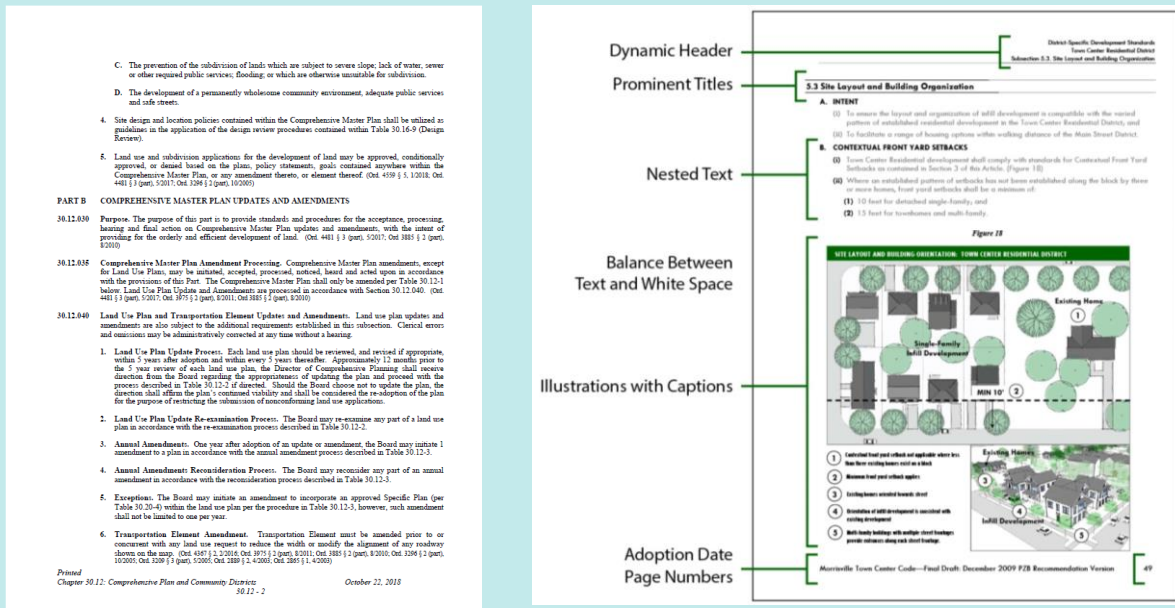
C. The prevention of the subdivision of lands which are subject to severe slope; lack of water, sewer or other required public services; flooding; or which are otherwise unsuitable for subdivision.

D. The development of a permanently wholesome community environment, adequate public services and safe streets.

4. Site design and location policies contained within the Comprehensive Master Plan shall be utilized as guidelines in the application of the design review procedures contained within Table 30.16-9 (Design Review).

5. Land use and subdivision applications for the development of land may be approved, conditionally approved, or denied based on the plans, policy statements, goals contained anywhere within the Comprehensive Master Plan, or any amendment thereto, or element thereof. (Ord. 4559 § 5, 1/2018; Ord. 4481 § 3 (part), 5/2017; Ord. 3296 § 2 (part), 10/2005)

PART B COMPREHENSIVE MASTER PLAN UPDATES AND AMENDMENTS

30.12.030 Purpose. The purpose of this part is to provide standards and procedures for the acceptance, processing, hearing and final action on Comprehensive Master Plan updates and amendments, with the intent of providing for the orderly and efficient development of land. (Ord. 4481 § 3 (part), 5/2017; Ord. 3885 § 2 (part), 8/2010)

30.12.035 Comprehensive Master Plan Amendment Processing. Comprehensive Master Plan amendments, except for Land Use Plans, may be initiated, accepted, processed, noticed, heard and acted upon in accordance with the provisions of this Part. The Comprehensive Master Plan shall only be amended per Table 30.12-1 below. Land Use Plan Updates and Amendments are processed in accordance with Section 30.12.040. (Ord. 4481 § 3 (part), 5/2017; Ord. 3975 § 2 (part), 8/2011; Ord. 3885 § 2 (part), 8/2010)

30.12.040 Land Use Plan and Transportation Element Updates and Amendments. Land use plan updates and amendments are also subject to the additional requirements established in this subsection. Clerical errors and omissions may be administratively corrected at any time without a hearing.

1. Land Use Plan Update Process. Each land use plan should be reviewed, and revised if appropriate, within 5 years after adoption and within every 5 years thereafter. Approximately 12 months prior to the 5 year review of each land use plan, the Director of Comprehensive Planning shall receive direction from the Board regarding the appropriateness of updating the plan and proceed with the process described in Table 30.12-2 if directed. Should the Board choose not to update the plan, the direction shall affirm the plan's continued viability and shall be considered the re-adoption of the plan for the purpose of restricting the submission of nonconforming land use applications.

2. Land Use Plan Update Re-examination Process. The Board may re-examine any part of a land use plan in accordance with the re-examination process described in Table 30.12-2.

3. Annual Amendments. One year after adoption of an update or amendment, the Board may initiate 1 amendment to a plan in accordance with the annual amendment process described in Table 30.12-3.

4. Annual Amendments Reconsideration Process. The Board may reconsider any part of an annual amendment in accordance with the reconsideration process described in Table 30.12-3.

5. Exceptions. The Board may initiate an amendment to incorporate an approved Specific Plan (per Table 30.20-4) within the land use plan per the procedure in Table 30.12-3, however, such amendment shall not be limited to one per year.

6. Transportation Element Amendment. Transportation Element must be amended prior to or concurrent with any land use request to reduce the width or modify the alignment of any roadway shown on the map. (Ord. 4367 § 2, 2/2016; Ord. 3975 § 2 (part), 8/2011; Ord. 3885 § 2 (part), 8/2010; Ord. 3296 § 2 (part), 10/2005; Ord. 3209 § 3 (part), 5/2005; Ord. 2889 § 2 (part), 4/2003; Ord. 2865 § 1, 4/2003)

Printed
Chapter 30.12: Comprehensive Plan and Community Districts October 22, 2018
30.12 - 2

Dynamic Header
Prominent Titles
Nested Text
Balance Between Text and White Space
Illustrations with Captions
Adoption Date Page Numbers

District-Specific Development Standards
Town Center Residential District
Subsection 5.3. Site Layout and Building Organization

5.3 Site Layout and Building Organization
A. INTENT
(i) To ensure the layout and organization of infill development is compatible with the varied pattern of established residential development in the Town Center Residential District, and
(ii) To facilitate a range of housing options within walking distance of the Main Street District.
B. CONTEXTUAL FRONT YARD SETBACKS
(i) Town Center Residential development shall comply with standards for Contextual Front Yard Setbacks as contained in Section 3 of this Article. (Figure 18)
(ii) Where an established pattern of setbacks has not been established along the block by three or more homes, front yard setbacks shall be a minimum of:
(1) 10 feet for detached single-family, and
(2) 15 feet for townhomes and multi-family.

Figure 18
SITE LAYOUT AND BUILDING ORIENTATION: TOWN CENTER RESIDENTIAL DISTRICT
Existing Home 1
Single-Family Infill Development
MIN 10' 2
1 Contextual front yard setback not applicable where less than three existing homes exist on a block
2 Minimum front yard setback applies
3 Existing homes oriented towards street
4 Orientation of infill development is consistent with existing development
5 Multi-family buildings with multiple street frontages provide entrances along each street frontage
Existing Homes
Infill Development
3 4 5

Morrisville Town Center Code—Final Draft: December 2009 PZB Recommendation Version 49